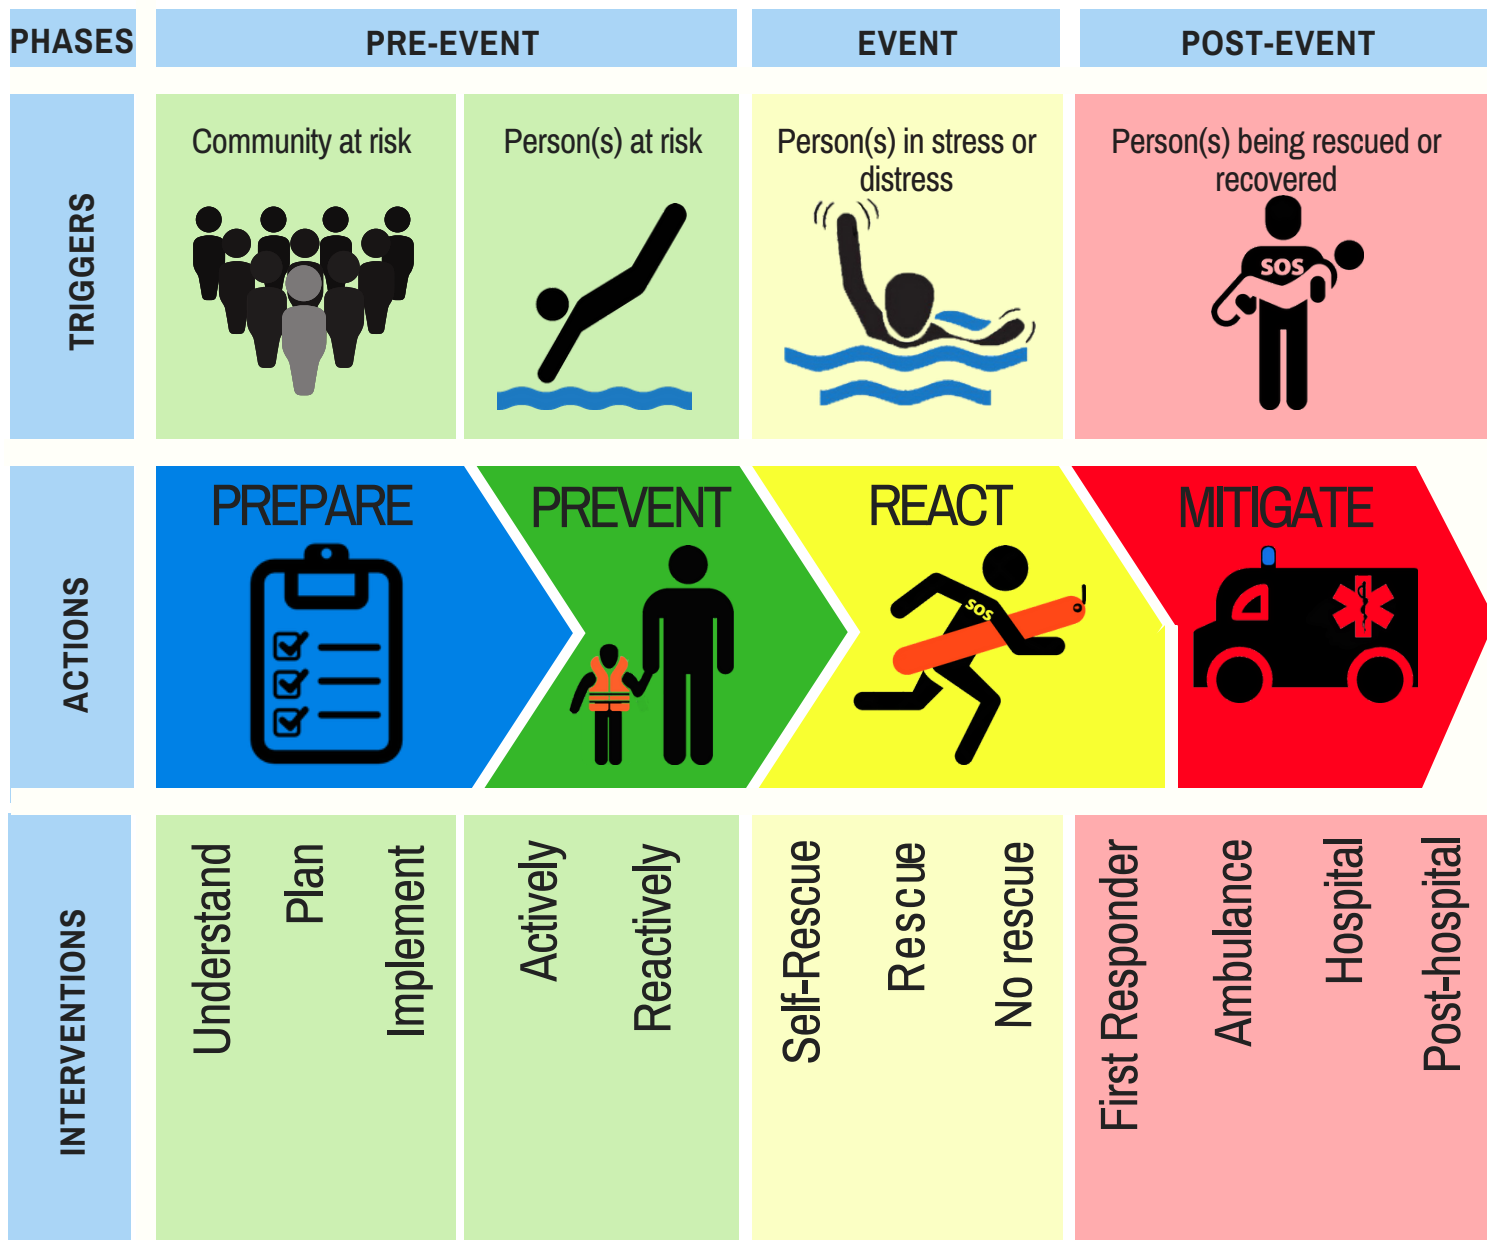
| PHASES | PRE-EVENT | | EVENT | POST-EVENT |
|---|---|---|---|---|
| TRIGGERS | Community at risk | Person(s) at risk | Person(s) in stress or distress | Person(s) being rescued or recovered |
| ACTIONS | PREPARE | PREVENT | REACT | MITIGATE |
| INTERVENTIONS | Understand Plan Implement | Actively Reactively | Self-Rescue Rescue No rescue | First Responder Ambulance Hospital Post-hospital |

SOS

SOS